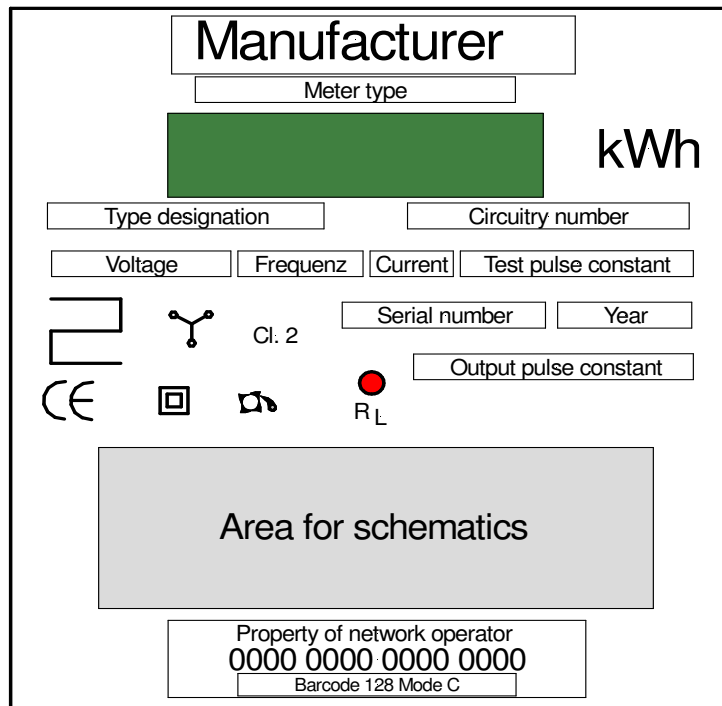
Manufacturer

Meter type

kWh

Type designation

Circuitry number

Voltage

Frequenz

Current

Test pulse constant

Cl: 2

Serial number

Year

Output pulse constant

CE

$R_L$

Area for schematics

Property of network operator

0000 0000 0000 0000

Barcode 128 Mode C